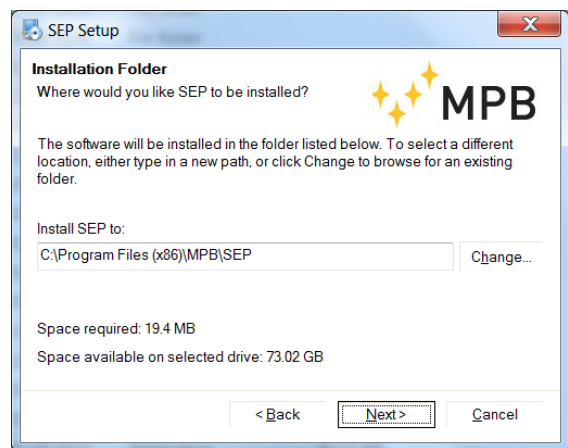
SEP Setup

Installation Folder
Where would you like SEP to be installed?

MPB

The software will be installed in the folder listed below. To select a different location, either type in a new path, or click Change to browse for an existing folder.

Install SEP to:
C:\Program Files (x86)\MPB\SEP

Change...

Space required: 19.4 MB
Space available on selected drive: 73.02 GB

< Back
Next >
Cancel